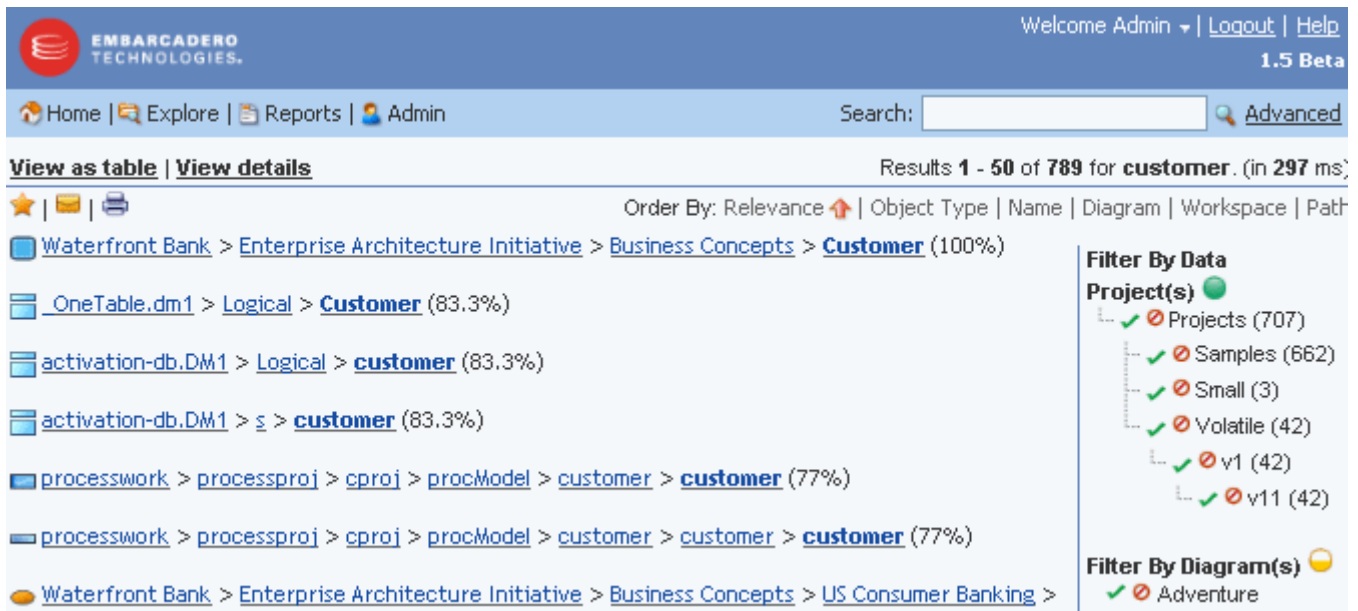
EMBARCADERO TECHNOLOGIES.

Welcome Admin | Logout | Help
1.5 Beta

Home | Explore | Reports | Admin

Search: Advanced

View as table | View details

Results 1 - 50 of 789 for customer. (in 297 ms)

Order By: Relevance | Object Type | Name | Diagram | Workspace | Path

Waterfront Bank > Enterprise Architecture Initiative > Business Concepts > Customer (100%)

_OneTable.dm1 > Logical > Customer (83.3%)

activation-db.DM1 > Logical > customer (83.3%)

activation-db.DM1 > s > customer (83.3%)

processwork > processproj > cproj > procModel > customer > customer (77%)

processwork > processproj > cproj > procModel > customer > customer > customer (77%)

Waterfront Bank > Enterprise Architecture Initiative > Business Concepts > US Consumer Banking >

Filter By Data Project(s)
Projects (707)
Samples (662)
Small (3)
Volatile (42)
v1 (42)
v11 (42)

Filter By Diagram(s)
Adventure